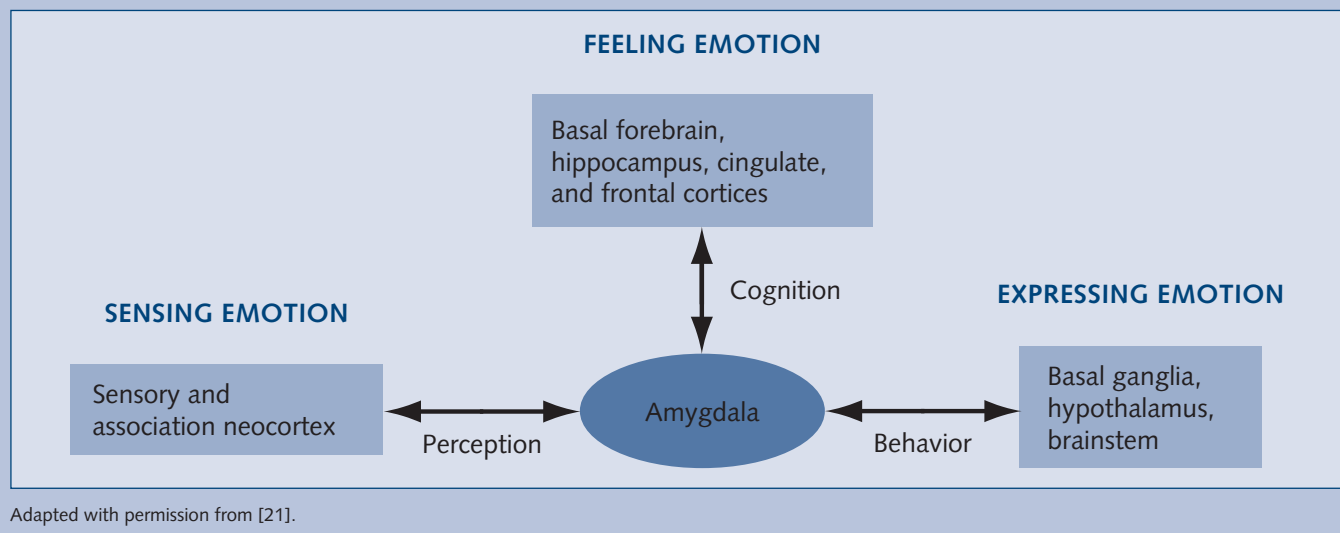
FEELING EMOTION

Basal forebrain, hippocampus, cingulate, and frontal cortices

Cognition

SENSING EMOTION

EXPRESSING EMOTION

Sensory and association neocortex

Perception

Amygdala

Behavior

Basal ganglia, hypothalamus, brainstem

Adapted with permission from [21].